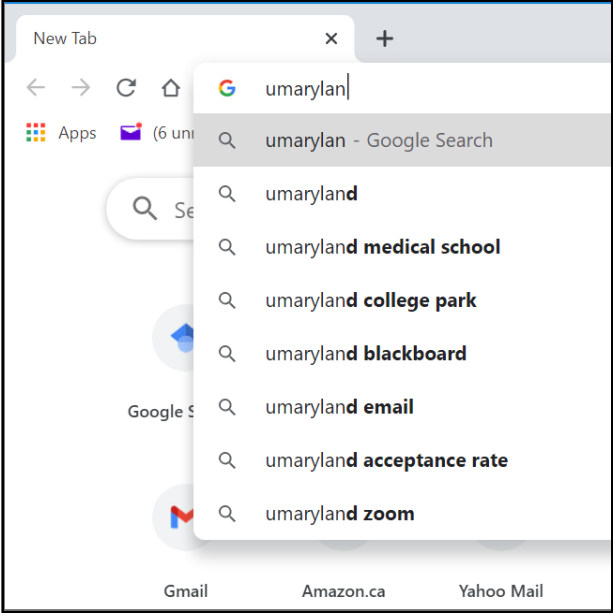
New Tab ×

+

umarylan

Apps (6 unr

Se

umarylan - Google Search

umaryland

umaryland medical school

umaryland college park

umaryland blackboard

umaryland email

umaryland acceptance rate

umaryland zoom

Google S

Gmail

Amazon.ca

Yahoo Mail